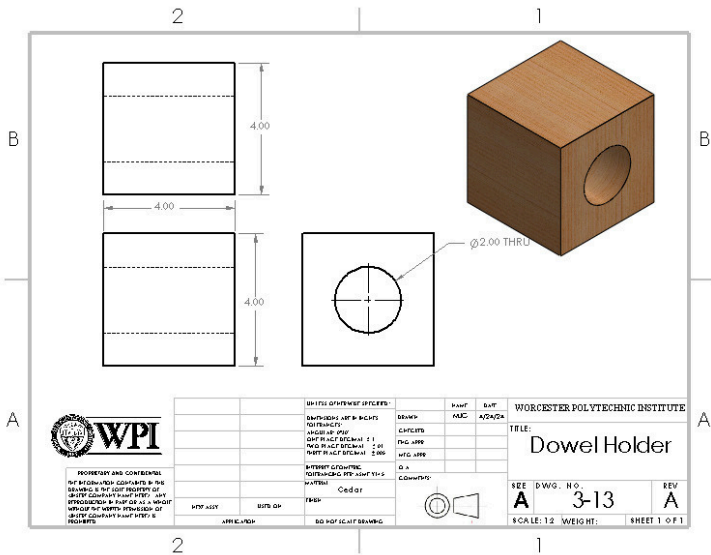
2

1

B

B

A

A

2

1

4.00

4.00

4.00

$\varnothing$2.00 THRU

WPI

PROPRIETARY AND CONFIDENTIAL

THE INFORMATION CONTAINED IN THIS DRAWING IS THE SOLE PROPERTY OF <INSERT COMPANY NAME HERE>. ANY REPRODUCTION IN PART OR AS A WHOLE WITHOUT THE WRITTEN PERMISSION OF <INSERT COMPANY NAME HERE> IS PROHIBITED.

NEXT ASSY

USED ON

APPLICATION

UNLESS OTHERWISE SPECIFIED:

DIMENSIONS ARE IN INCHES TOLERANCES: ANGULAR: MACH $\pm$ ONE PLACE DECIMAL $\pm$.1 TWO PLACE DECIMAL $\pm$.01 THREE PLACE DECIMAL $\pm$.005

INTERPRET GEOMETRIC TOLERANCING PER: ASME Y14.5

MATERIAL

Cedar

FINISH

DO NOT SCALE DRAWING

| | NAME | DATE |
|---|---|---|
| DRAWN | MJC | 4/26/24 |
| CHECKED | | |
| ENG APPR. | | |
| MFG APPR. | | |
| Q.A. | | |
| COMMENTS: | | |

WORCESTER POLYTECHNIC INSTITUTE

TITLE:

Dowel Holder

SIZE A

DWG. NO. 3-13

REV A

SCALE: 1:2 WEIGHT:

SHEET 1 OF 1